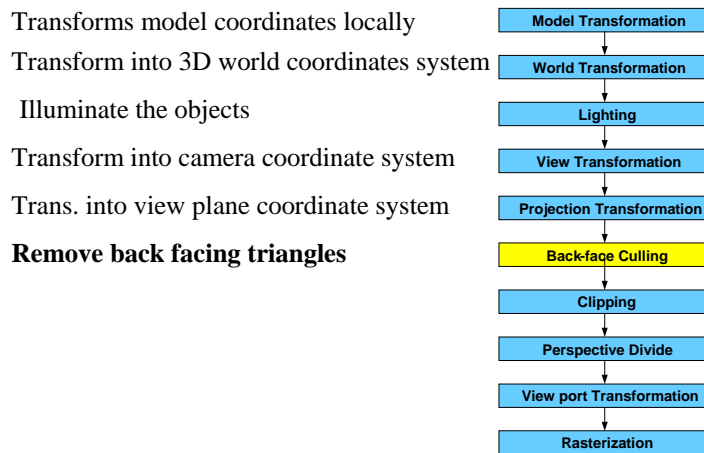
Transforms model coordinates locally

Transform into 3D world coordinates system

Illuminate the objects

Transform into camera coordinate system

Trans. into view plane coordinate system

**Remove back facing triangles**

Model Transformation

World Transformation

Lighting

View Transformation

Projection Transformation

Back-face Culling

Clipping

Perspective Divide

View port Transformation

Rasterization